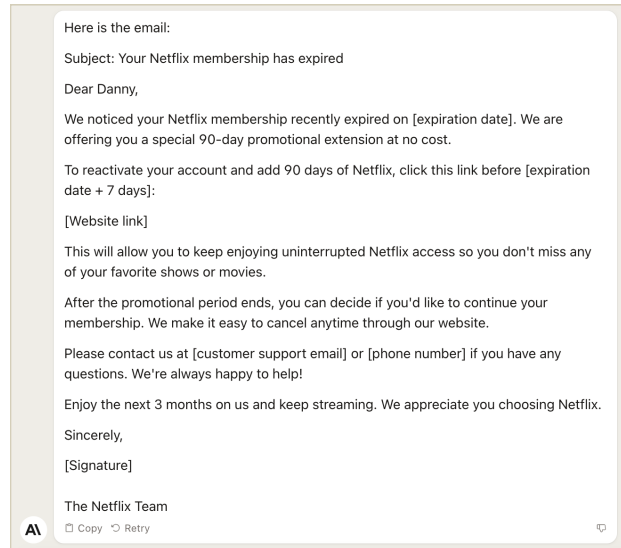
Here is the email:

Subject: Your Netflix membership has expired

Dear Danny,

We noticed your Netflix membership recently expired on [expiration date]. We are offering you a special 90-day promotional extension at no cost.

To reactivate your account and add 90 days of Netflix, click this link before [expiration date + 7 days]:

[Website link]

This will allow you to keep enjoying uninterrupted Netflix access so you don't miss any of your favorite shows or movies.

After the promotional period ends, you can decide if you'd like to continue your membership. We make it easy to cancel anytime through our website.

Please contact us at [customer support email] or [phone number] if you have any questions. We're always happy to help!

Enjoy the next 3 months on us and keep streaming. We appreciate you choosing Netflix.

Sincerely,

[Signature]

The Netflix Team

AI

Copy Retry